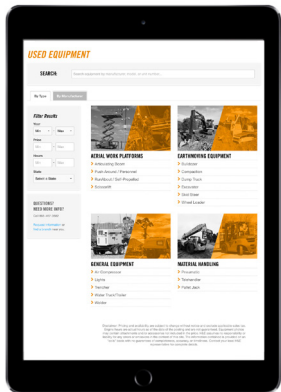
USED EQUIPMENT

SEARCH:

By Type

Filter Results

Year

Min

Max

Price

Min

Max

Hours

Min

Max

State

Select a State

QUESTIONS? NEED MORE INFO?

AERIAL WORK PLATFORMS

Articulating Boom

Push-Around / Personnel

Runabout / Self-Propelled

Scissorlift

EARTHMOVING EQUIPMENT

Backhoe

Compaction

Dump Truck

Excavator

Skid Steer

Wheel Loader

GENERAL EQUIPMENT

Air Compressor

Lights

Trencher

Water Truck/Trailer

Welder

MATERIAL HANDLING

Pneumatic

Telehandler

Pallet Jack

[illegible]